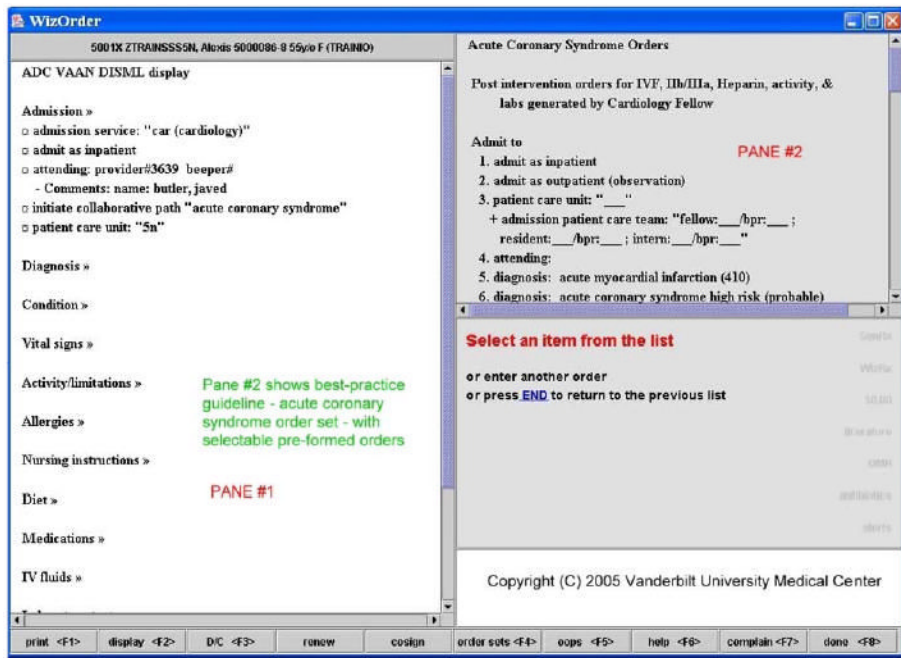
WizOrder

5001X ZTRAINSSS5N, Alexis 5000086-9 55y/o F (TRAINIO)

ADC VAAN DISML display

Admission »
▫ admission service: "car (cardiology)"
▫ admit as inpatient
▫ attending: provider#3639 beeper#
- Comments: name: butler, javed
▫ initiate collaborative path "acute coronary syndrome"
▫ patient care unit: "5n"

Diagnosis »

Condition »

Vital signs »

Activity/limitations »

Allergies »

Nursing instructions »

Diet »

Medications »

IV fluids »

Pane #2 shows best-practice guideline - acute coronary syndrome order set - with selectable pre-formed orders

PANE #1

Acute Coronary Syndrome Orders

Post intervention orders for IVF, IIb/IIIa, Heparin, activity, & labs generated by Cardiology Fellow

Admit to
1. admit as inpatient
2. admit as outpatient (observation)
3. patient care unit: "___"
+ admission patient care team: "fellow:___/bpr:___; resident:___/bpr:___; intern:___/bpr:___"
4. attending:
5. diagnosis: acute myocardial infarction (410)
6. diagnosis: acute coronary syndrome high risk (probable)

PANE #2

Select an item from the list

or enter another order
or press END to return to the previous list

Copyright (C) 2005 Vanderbilt University Medical Center

print <F1> | display <F2> | D/C <F3> | renew | cosign | order sets <F4> | oops <F5> | help <F6> | complain <F7> | done <F8>